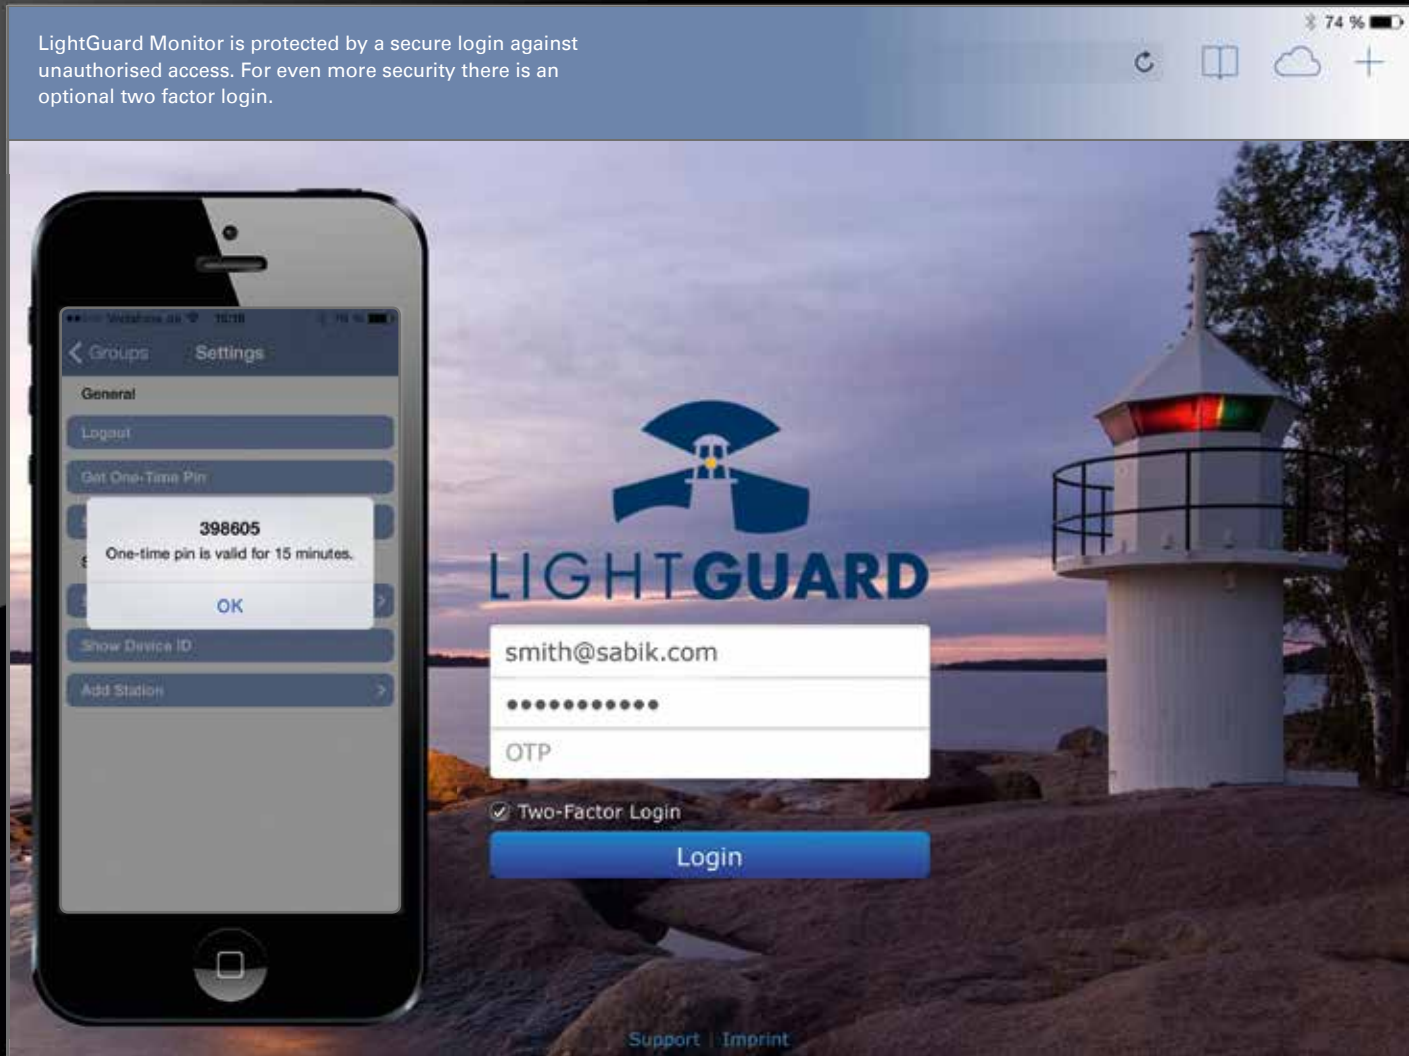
LightGuard Monitor is protected by a secure login against unauthorised access. For even more security there is an optional two factor login.

74 %

Vodafone.de 15:18

Groups Settings

General

Logout

Get One-Time Pin

398605
One-time pin is valid for 15 minutes.

OK

Show Device ID

Add Station

LIGHTGUARD

smith@sabik.com

•••••••••••

OTP

Two-Factor Login

Login

Support | Imprint